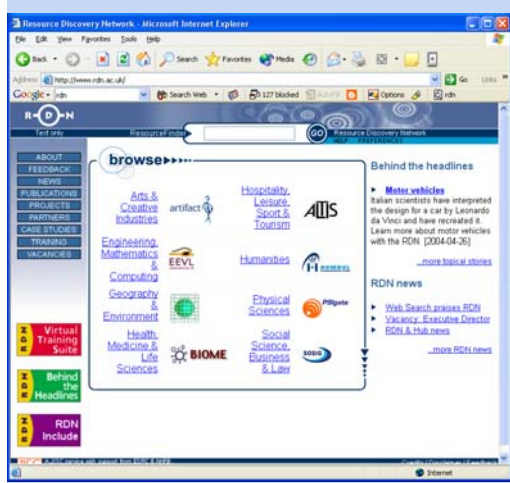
Resource Discovery Network - Microsoft Internet Explorer

File Edit View Favorites Tools Help

Back Search Favorites Media

Address http://www.rdn.ac.uk/ Go Links

Google - rdn Search Web 127 blocked AutoFill Options rdn

R-D-N

Text only ResourceFinder GO Resource Discovery Network HELP PREFERENCES

ABOUT
FEEDBACK
NEWS
PUBLICATIONS
PROJECTS
PARTNERS
CASE STUDIES
TRAINING
VACANCIES

Virtual Training Suite

Behind the Headlines

RDN Include

browse

| | | | |
|---|---|---|---|
| Arts & Creative Industries | artifact | Hospitality, Leisure, Sport & Tourism | ALTIS |
| Engineering, Mathematics & Computing | EEVL | Humanities | HUMBUL |
| Geography & Environment | | Physical Sciences | PSIgate |
| Health, Medicine & Life Sciences | BIOME | Social Science, Business & Law | SOSIG |

Behind the headlines

Motor vehicles
Italian scientists have interpreted the design for a car by Leonardo da Vinci and have recreated it. Learn more about motor vehicles with the RDN. [2004-04-26]

...more topical stories

RDN news

Web Search praises RDN
Vacancy: Executive Director
RDN & Hub news

...more RDN news

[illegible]

Credits | Disclaimer | Feedback

Internet